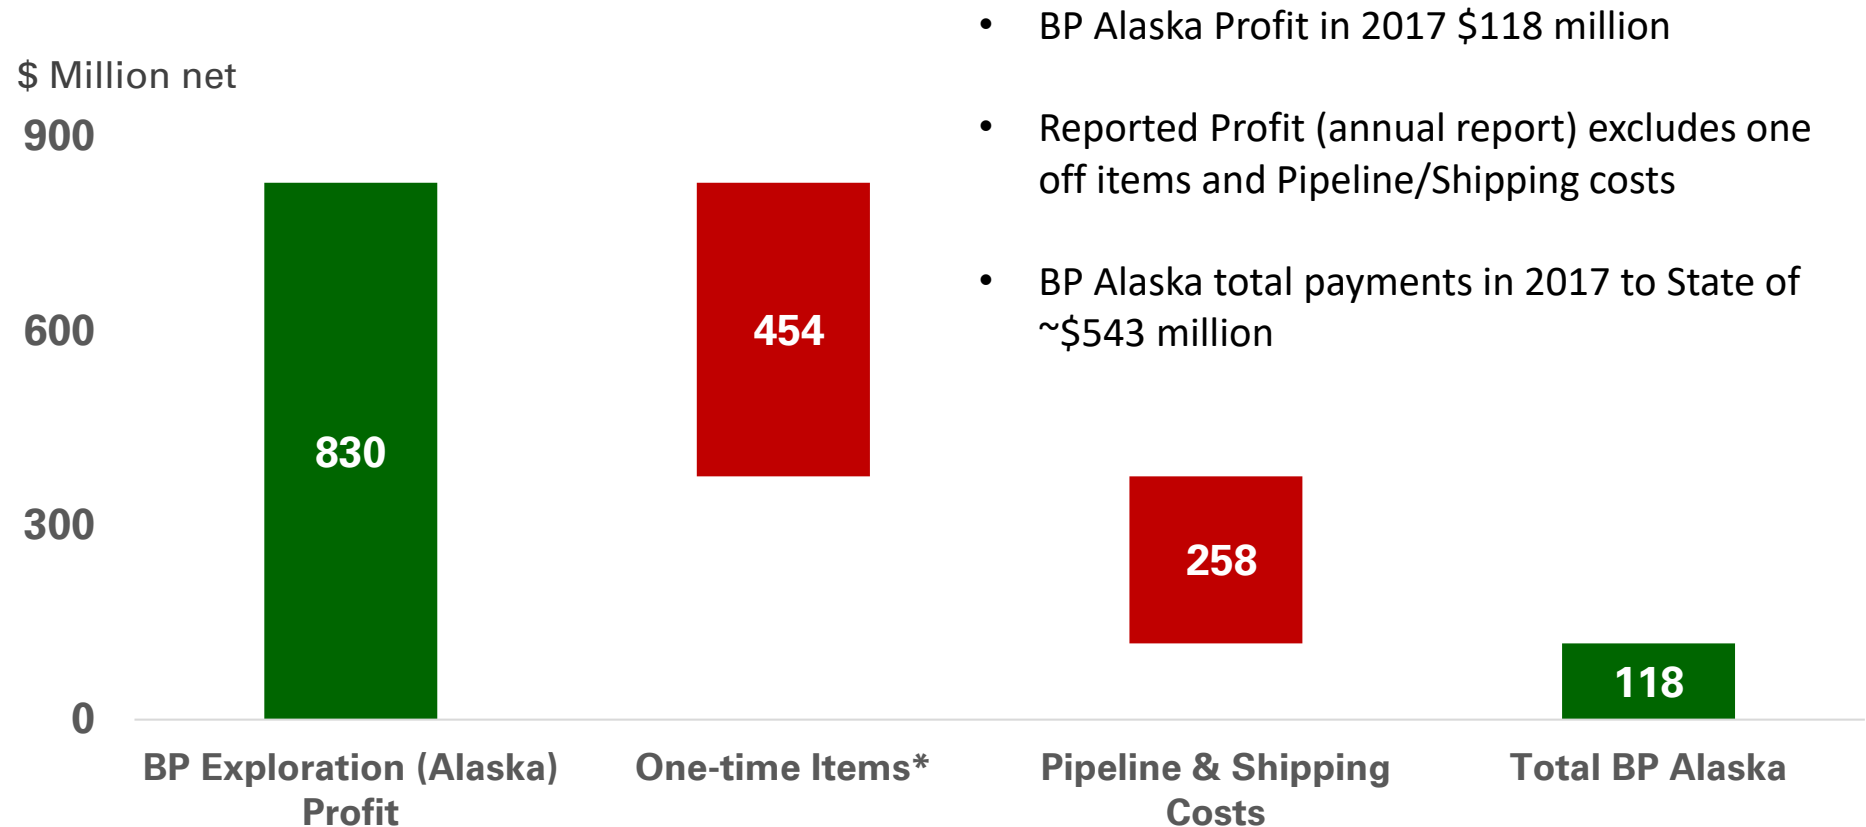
$ Million net

900

600

300

0

830

454

258

118

BP Exploration (Alaska) Profit

One-time Items*

Pipeline & Shipping Costs

Total BP Alaska

• BP Alaska Profit in 2017 $118 million

• Reported Profit (annual report) excludes one off items and Pipeline/Shipping costs

• BP Alaska total payments in 2017 to State of ~$543 million